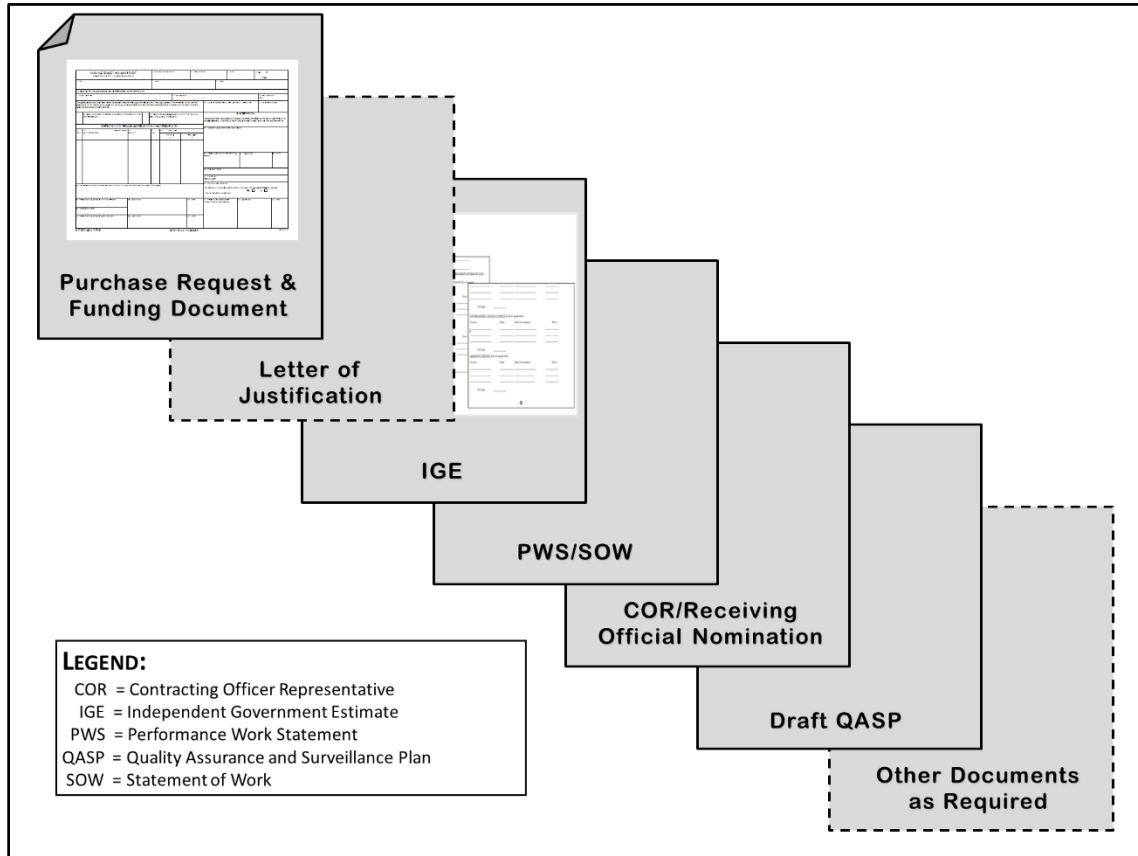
Purchase Request & Funding Document

Letter of Justification

IGE

PWS/SOW

COR/Receiving Official Nomination

Draft QASP

Other Documents as Required

LEGEND:
COR = Contracting Officer Representative
IGE = Independent Government Estimate
PWS = Performance Work Statement
QASP = Quality Assurance and Surveillance Plan
SOW = Statement of Work